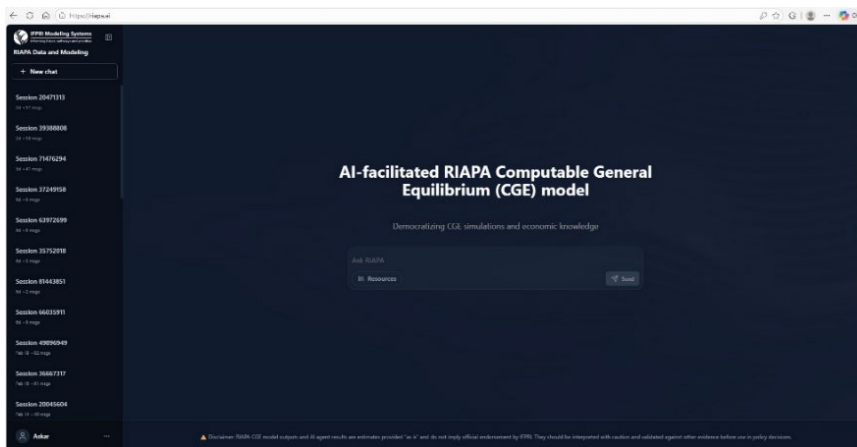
https://riapa.ai

IFPRI Modeling Systems

RIAPA Data and Modeling

+ New chat

Session 20471313

Session 39388808

Session 71476294

Session 37249158

Session 63972699

Session 35752018

Session 81443851

Session 66035911

Session 49896949

Session 36667317

Session 20045604

Askar

AI-facilitated RIAPA Computable General Equilibrium (CGE) model

Democratizing CGE simulations and economic knowledge

Ask RIAPA

Resources

Send

Disclaimer: RIAPA CGE model outputs and AI agent results are estimates provided "as is" and do not imply official endorsement by IFPRI. They should be interpreted with caution and validated against other evidence before use in policy decisions.